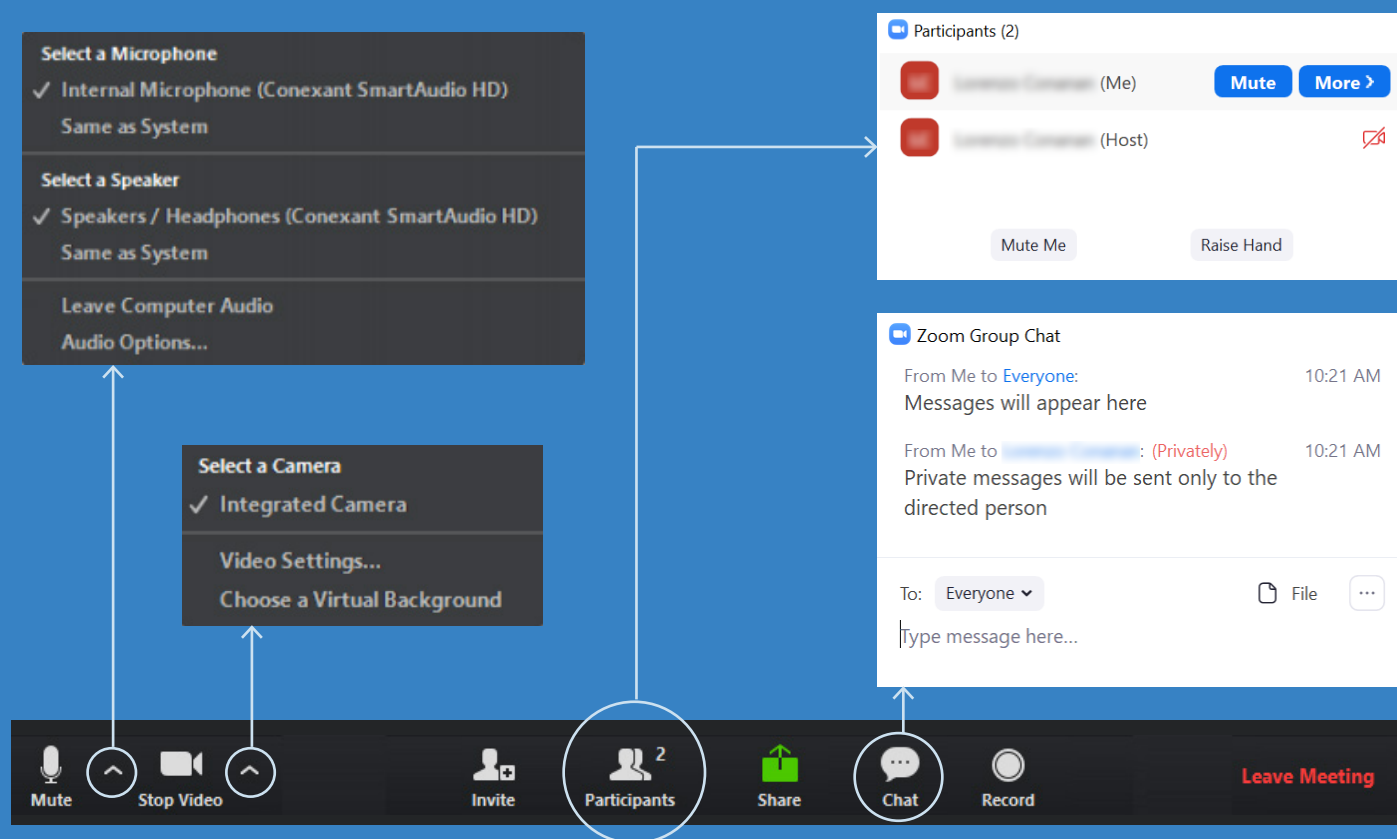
Select a Microphone
✓ Internal Microphone (Conexant SmartAudio HD)
Same as System

Select a Speaker
✓ Speakers / Headphones (Conexant SmartAudio HD)
Same as System

Leave Computer Audio
Audio Options...

Select a Camera
✓ Integrated Camera

Video Settings...
Choose a Virtual Background

Participants (2)

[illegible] (Me) Mute More ›

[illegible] (Host)

Mute Me Raise Hand

Zoom Group Chat

From Me to Everyone: 10:21 AM
Messages will appear here

From Me to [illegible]: (Privately) 10:21 AM
Private messages will be sent only to the directed person

To: Everyone File ···

Type message here...

Mute Stop Video Invite Participants 2 Share Chat Record Leave Meeting